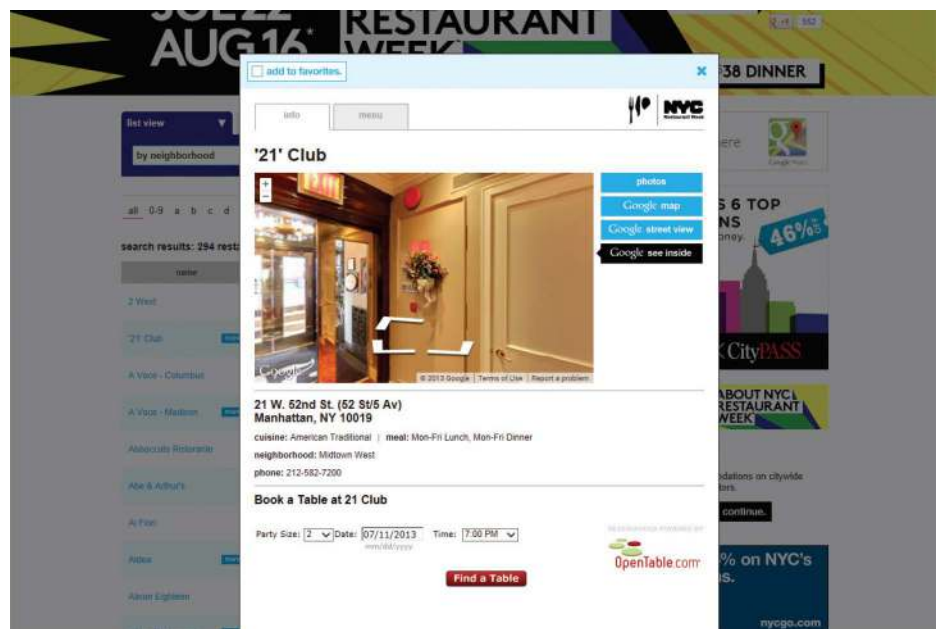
JUL 22 AUG 16* RESTAURANT WEEK

$38 DINNER

add to favorites.

×

info

menu

NYC Restaurant Week

'21' Club

photos

Google map

Google street view

Google see inside

EXIT

Google

© 2013 Google | Terms of Use | Report a problem

21 W. 52nd St. (52 St/5 Av)
Manhattan, NY 10019

cuisine: American Traditional | meal: Mon-Fri Lunch, Mon-Fri Dinner

neighborhood: Midtown West

phone: 212-582-7200

Book a Table at 21 Club

Party Size: 2 Date: 07/11/2013 Time: 7:00 PM
mm/dd/yyyy

RESERVATIONS POWERED BY

OpenTable.com

Find a Table

list view

by neighborhood

all 0-9 a b c d

search results: 294 resta

name

2 West

'21' Club

A Voce - Columbus

A Voce - Madison

Abboccato Ristorante

Abe & Arthur's

Ai Fiori

Aldea

Alison Eighteen

S 6 TOP NS

46%

CityPASS

ABOUT NYC RESTAURANT WEEK

ndations on citywide

continue.

% on NYC's

nycgo.com